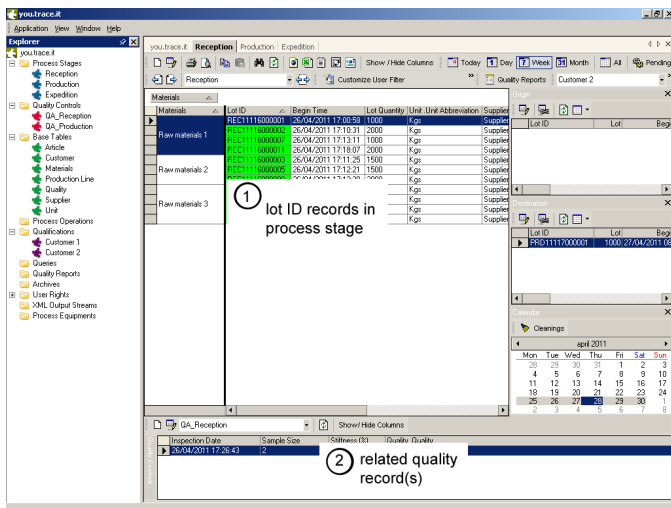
you.trace.it

Application View Window Help

Explorer

you.trace.it
Process Stages
Reception
Production
Expedition
Quality Controls
QA_Reception
QA_Production
Base Tables
Article
Customer
Materials
Production Line
Quality
Supplier
Unit
Process Operations
Qualifications
Customer 1
Customer 2
Queries
Quality Reports
Archives
User Rights
XML Output Streams
Process Equipments

you.trace.it Reception Production Expedition

Show / Hide Columns Today 1 Day 7 Week 31 Month All Pending

Reception Customize User Filter Quality Reports Customer 2

Materials

| Materials | Lot ID | Begin Time | Lot Quantity | Unit Unit Abbreviation | Supplier |
|---|---|---|---|---|---|
| Raw materials 1 | REC11116000001 | 26/04/2011 17:00:58 | 1000 | Kgs | Supplier |
| | REC11116000002 | 26/04/2011 17:10:31 | 2000 | Kgs | Supplier |
| | REC11116000007 | 26/04/2011 17:13:11 | 1000 | Kgs | Supplier |
| | REC11116000011 | 26/04/2011 17:18:07 | 2000 | Kgs | Supplier |
| Raw materials 2 | REC11116000003 | 26/04/2011 17:11:25 | 1500 | Kgs | Supplier |
| | REC11116000005 | 26/04/2011 17:12:21 | 1500 | Kgs | Supplier |
| | | | 2000 | Kgs | Supplier |
| Raw materials 3 | | | | Kgs | Supplier |

1 lot ID records in process stage

Origin
Lot ID Lot Begi

Destination
Lot ID Lot Begi
PRD11117000001 1000 27/04/2011 0

Calendar
Cleanings
april 2011
| Mon | Tue | Wed | Thu | Fri | Sat | Sun |
|---|---|---|---|---|---|---|
| 28 | 29 | 30 | 31 | 1 | 2 | 3 |
| 4 | 5 | 6 | 7 | 8 | 9 | 10 |
| 11 | 12 | 13 | 14 | 15 | 16 | 17 |
| 18 | 19 | 20 | 21 | 22 | 23 | 24 |
| 25 | 26 | 27 | 28 | 29 | 30 | 1 |
| 2 | 3 | 4 | 5 | 6 | 7 | 8 |

QA_Reception Show/ Hide Columns

| Inspection Date | Sample Size | Stiffness (3) | Quality Quality |
|---|---|---|---|
| 26/04/2011 17:26:43 | 2 | | |

2 related quality record(s)